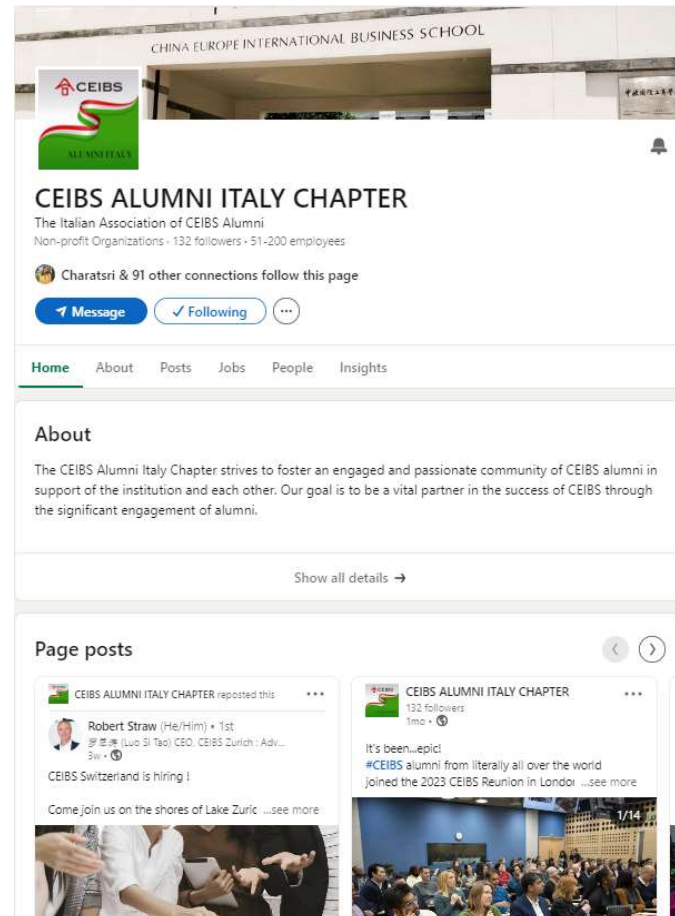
CHINA EUROPE INTERNATIONAL BUSINESS SCHOOL

CEIBS
ALUMNI ITALY

CEIBS ALUMNI ITALY CHAPTER
The Italian Association of CEIBS Alumni
Non-profit Organizations · 132 followers · 51-200 employees

Charatsri & 91 other connections follow this page

Message
✓ Following
···

Home About Posts Jobs People Insights

About
The CEIBS Alumni Italy Chapter strives to foster an engaged and passionate community of CEIBS alumni in support of the institution and each other. Our goal is to be a vital partner in the success of CEIBS through the significant engagement of alumni.

Show all details →

Page posts

CEIBS ALUMNI ITALY CHAPTER reposted this ···
Robert Straw (He/Him) • 1st
罗思涛 (Luo Si Tao) CEO, CEIBS Zurich : Adv...
3w • 
CEIBS Switzerland is hiring !

Come join us on the shores of Lake Zuric ...see more

CEIBS ALUMNI ITALY CHAPTER ···
132 followers
1mo • 
It's been...epic!
#CEIBS alumni from literally all over the world joined the 2023 CEIBS Reunion in Londor ...see more
1/14